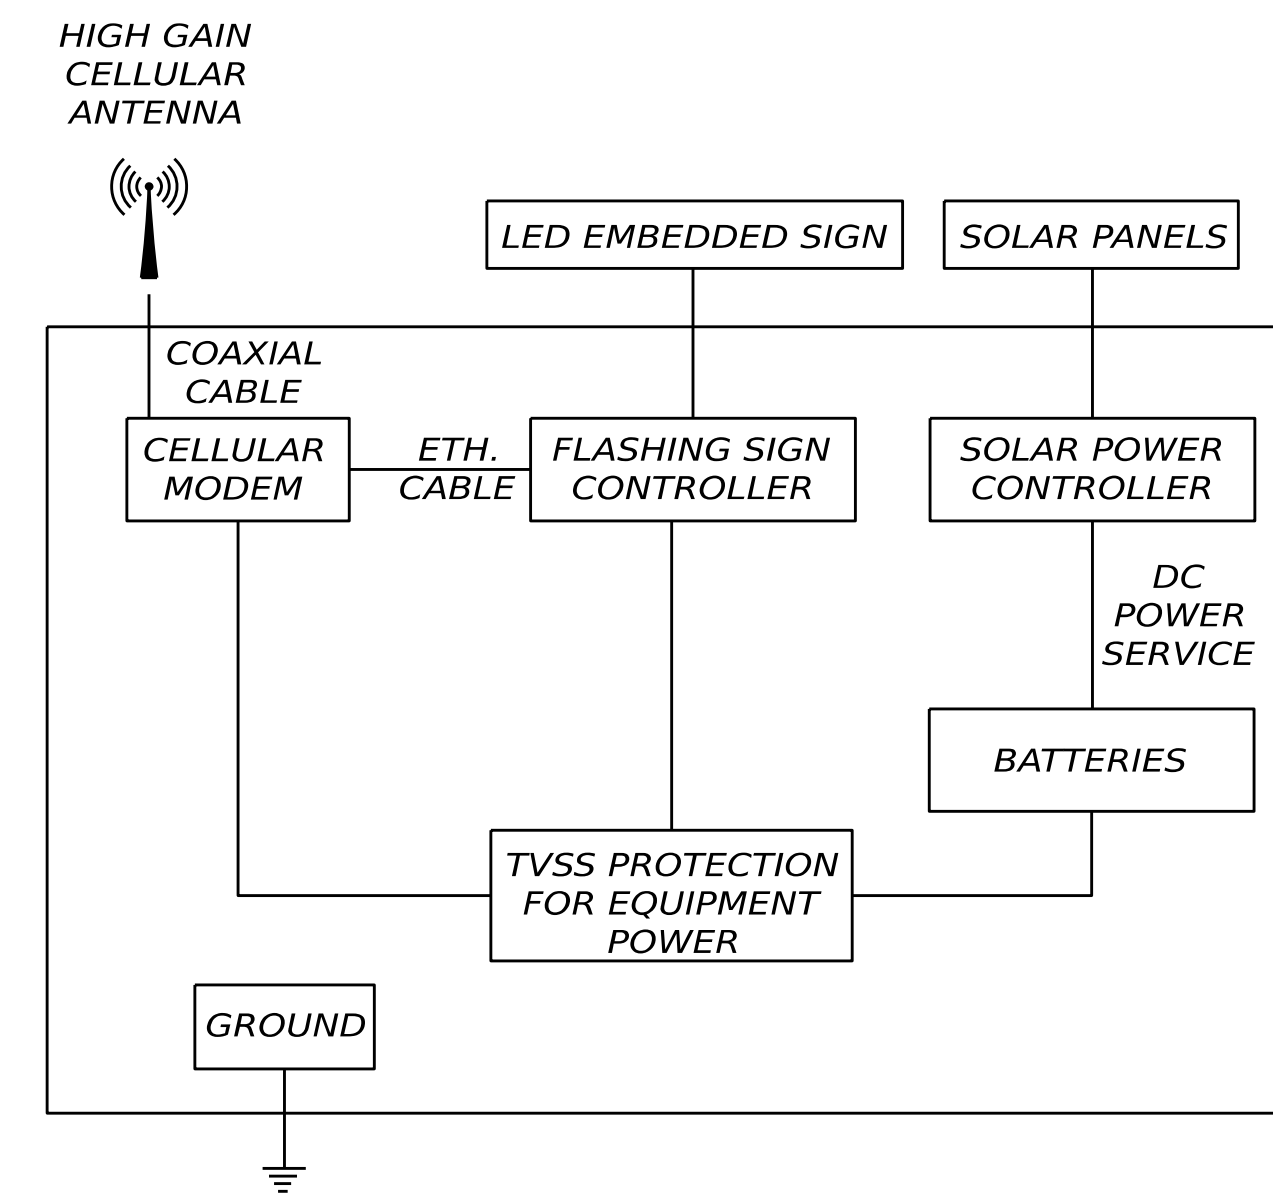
HIGH GAIN CELLULAR ANTENNA

LED EMBEDDED SIGN

SOLAR PANELS

COAXIAL CABLE

CELLULAR MODEM

ETH. CABLE

FLASHING SIGN CONTROLLER

SOLAR POWER CONTROLLER

DC POWER SERVICE

BATTERIES

TVSS PROTECTION FOR EQUIPMENT POWER

GROUND